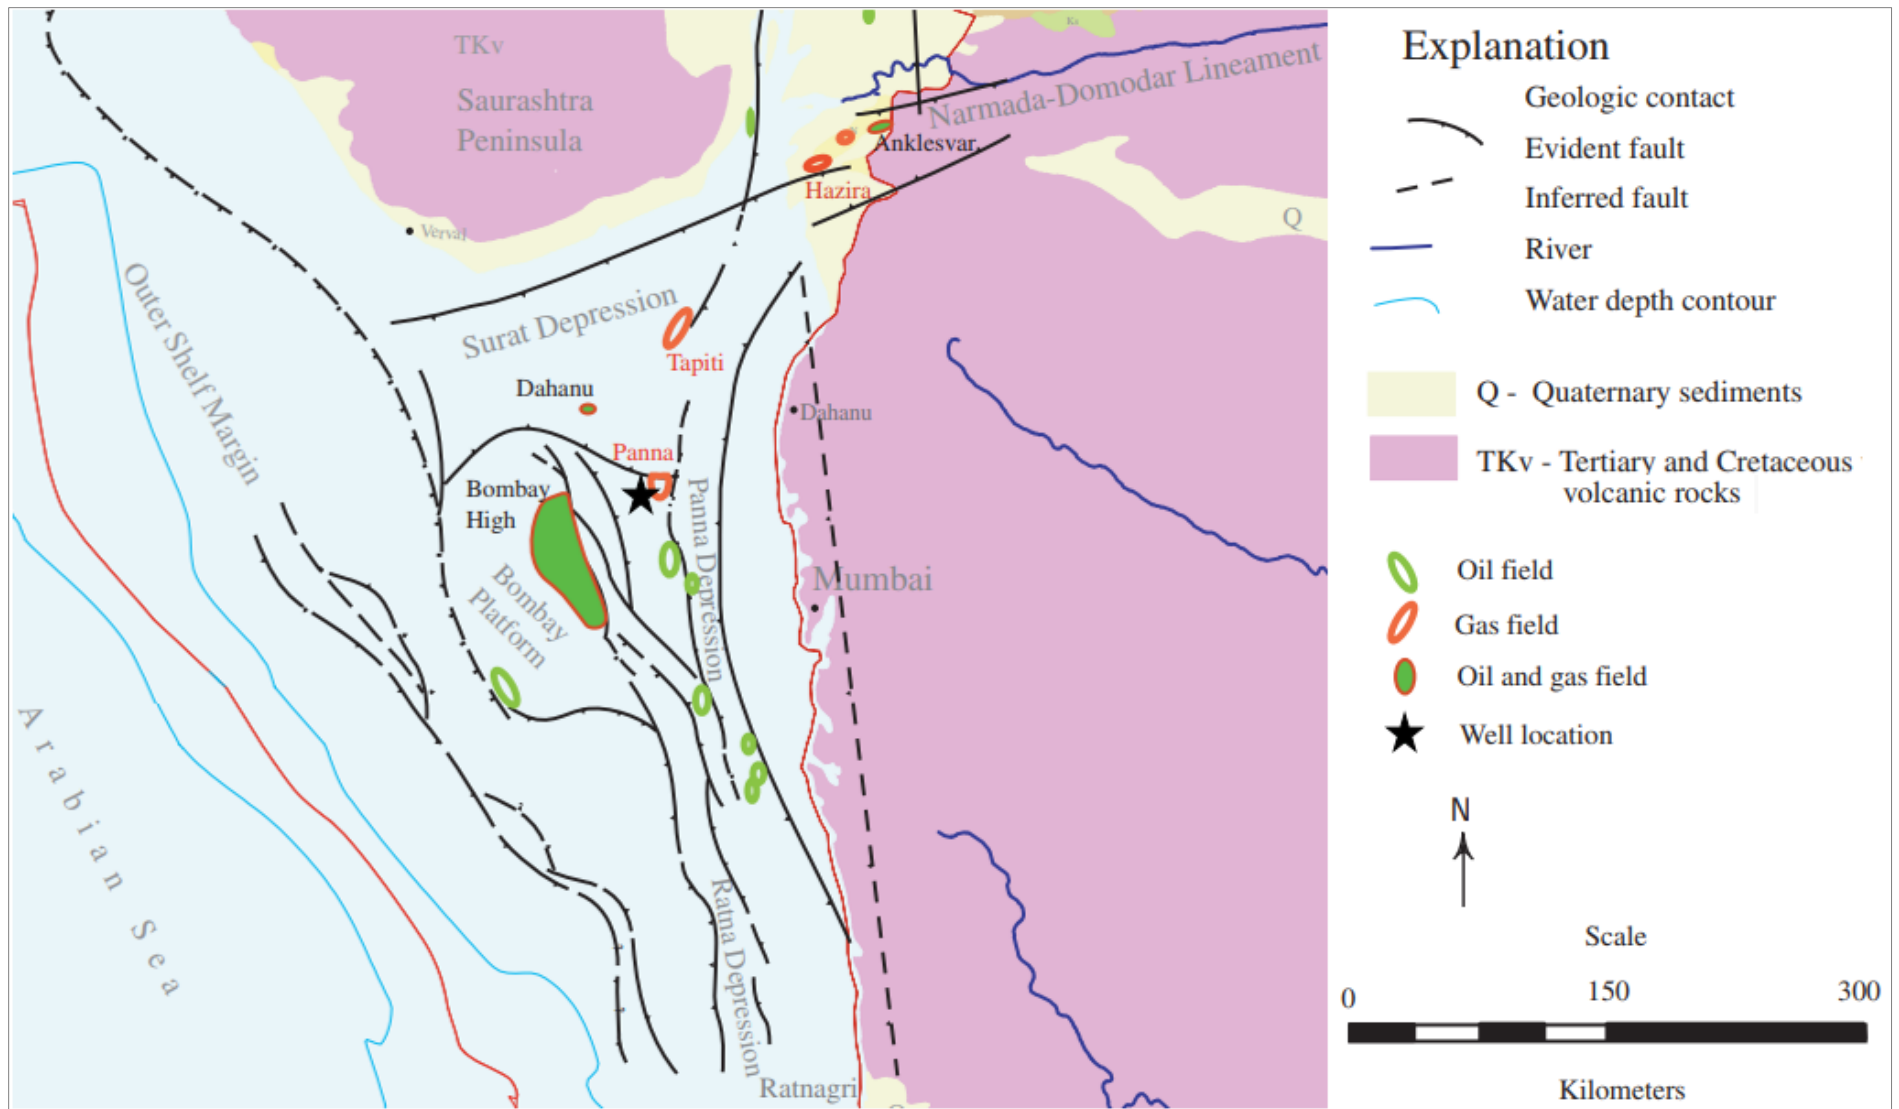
TKv
Saurashtra Peninsula
Narmada-Domodar Lineament
Anklesvar
Hazira
Veraval
Q
Surat Depression
Tapiti
Dahanu
Dahanu
Panna
Bombay High
Bombay Platform
Panna Depression
Outer Shelf Margin
Mumbai
Arabian Sea
Ratna Depression
Ratnagri

Explanation
Geologic contact
Evident fault
Inferred fault
River
Water depth contour
Q - Quaternary sediments
TKv - Tertiary and Cretaceous volcanic rocks
Oil field
Gas field
Oil and gas field
Well location
N
Scale
0 150 300
Kilometers